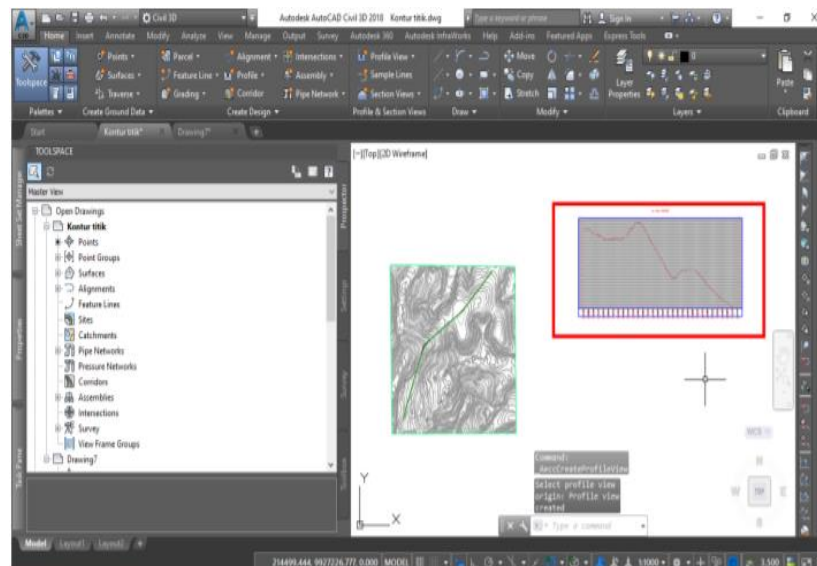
Civil 3D
Autodesk AutoCAD Civil 3D 2018 Kontur titik.dwg
Type a keyword or phrase
Sign In
Home Insert Annotate Modify Analyze View Manage Output Survey Autodesk 360 Autodesk InfraWorks Help Add-ins Featured Apps Express Tools
Toolspace
Points
Surfaces
Traverse
Parcel
Feature Line
Grading
Alignment
Profile
Corridor
Intersections
Assembly
Pipe Network
Profile View
Sample Lines
Section Views
Move
Copy
Stretch
Layer Properties
Paste
Palettes
Create Ground Data
Create Design
Profile & Section Views
Draw
Modify
Layers
Clipboard
Start
Kontur titik*
Drawing7*
TOOLSPACE
Master View
Open Drawings
Kontur titik
Points
Point Groups
Surfaces
Alignments
Feature Lines
Sites
Catchments
Pipe Networks
Pressure Networks
Corridors
Assemblies
Intersections
Survey
View Frame Groups
Drawing7
Prospector
Settings
Survey
Toolbox
Sheet Set Manager
Properties
Tool Palette
[-][Top][2D Wireframe]
Y
X
Command:
_AeccCreateProfileView
Select profile view origin: Profile view created
Type a command
WCS
TOP
W
Model
Layout1
Layout2
214499.444, 9927226.772, 0.000 MODEL
1:1000
3.500